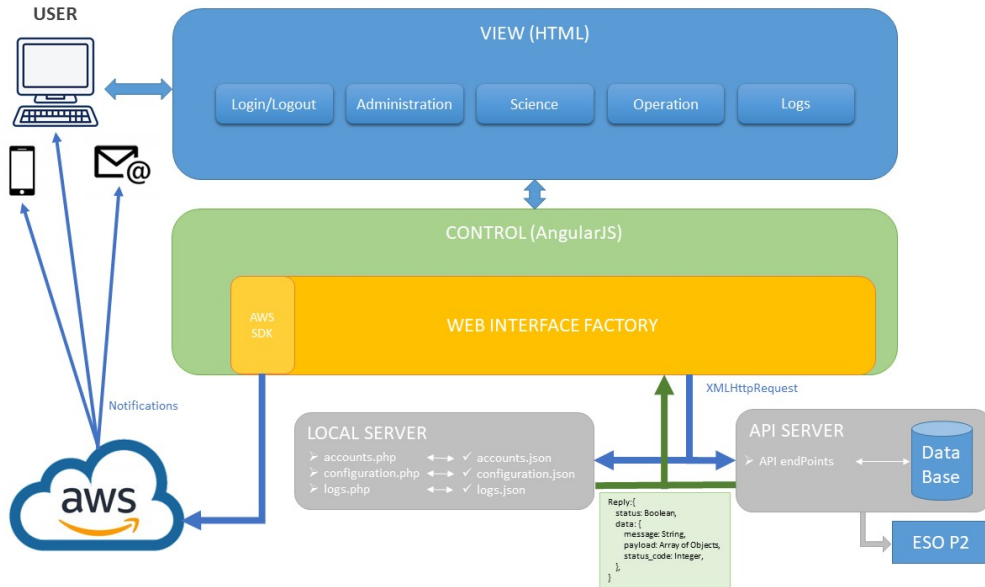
USER

VIEW (HTML)

Login/Logout

Administration

Science

Operation

Logs

CONTROL (AngularJS)

AWS SDK

WEB INTERFACE FACTORY

Notifications

XMLHttpRequest

LOCAL SERVER

➢ accounts.php ✓ accounts.json
➢ configuration.php ✓ configuration.json
➢ logs.php ✓ logs.json

API SERVER

➢ API endPoints

Data Base

Reply:{
status: Boolean,
data: {
message: String,
payload: Array of Objects,
status_code: Integer,
},
}

aws

ESO P2